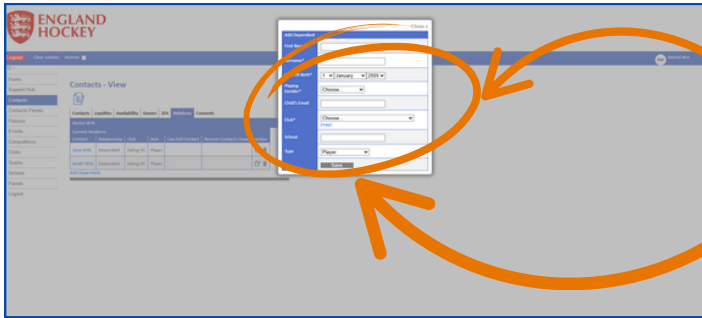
ENGLAND HOCKEY

Logout Clear cookies Archive

Rachel Wild

Home
Support Hub
Contacts
Contacts Panels
Fixtures
Events
Competitions
Clubs
Teams
Venues
Panels
Logout

Contacts - View

Contacts Loyalties Availability Games IFA Relations Comments

Rachel Wild
Current Relations

| Contact | Relationship | Club | Role | Can Edit Contact | Receive Contact's Emails | Action |
|---|---|---|---|---|---|---|
| Oliver Wild | Dependant | Stirling HC | Player | | | |
| Austin Wild | Dependant | Stirling HC | Player | | | |

Add Dependant

Close x

Add Dependant

First Name*

Surname*

Date Of Birth* 1 January 2000

Playing Gender* Choose...

Child's Email

Club* Choose...
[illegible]

School

Type Player

Save